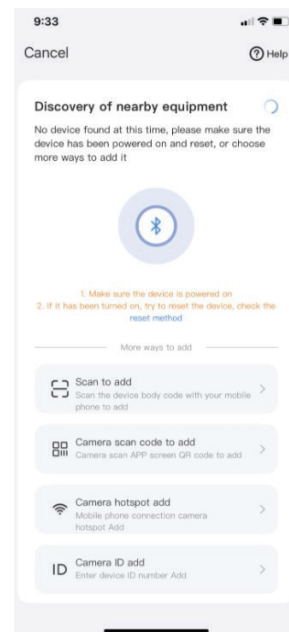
9:33

Cancel

Help

Discovery of nearby equipment

No device found at this time, please make sure the device has been powered on and reset, or choose more ways to add it

1. Make sure the device is powered on
2. If it has been turned on, try to reset the device, check the reset method

More ways to add

Scan to add
Scan the device body code with your mobile phone to add

Camera scan code to add
Camera scan APP screen QR code to add

Camera hotspot add
Mobile phone connection camera hotspot Add

ID
Camera ID add
Enter device ID number Add